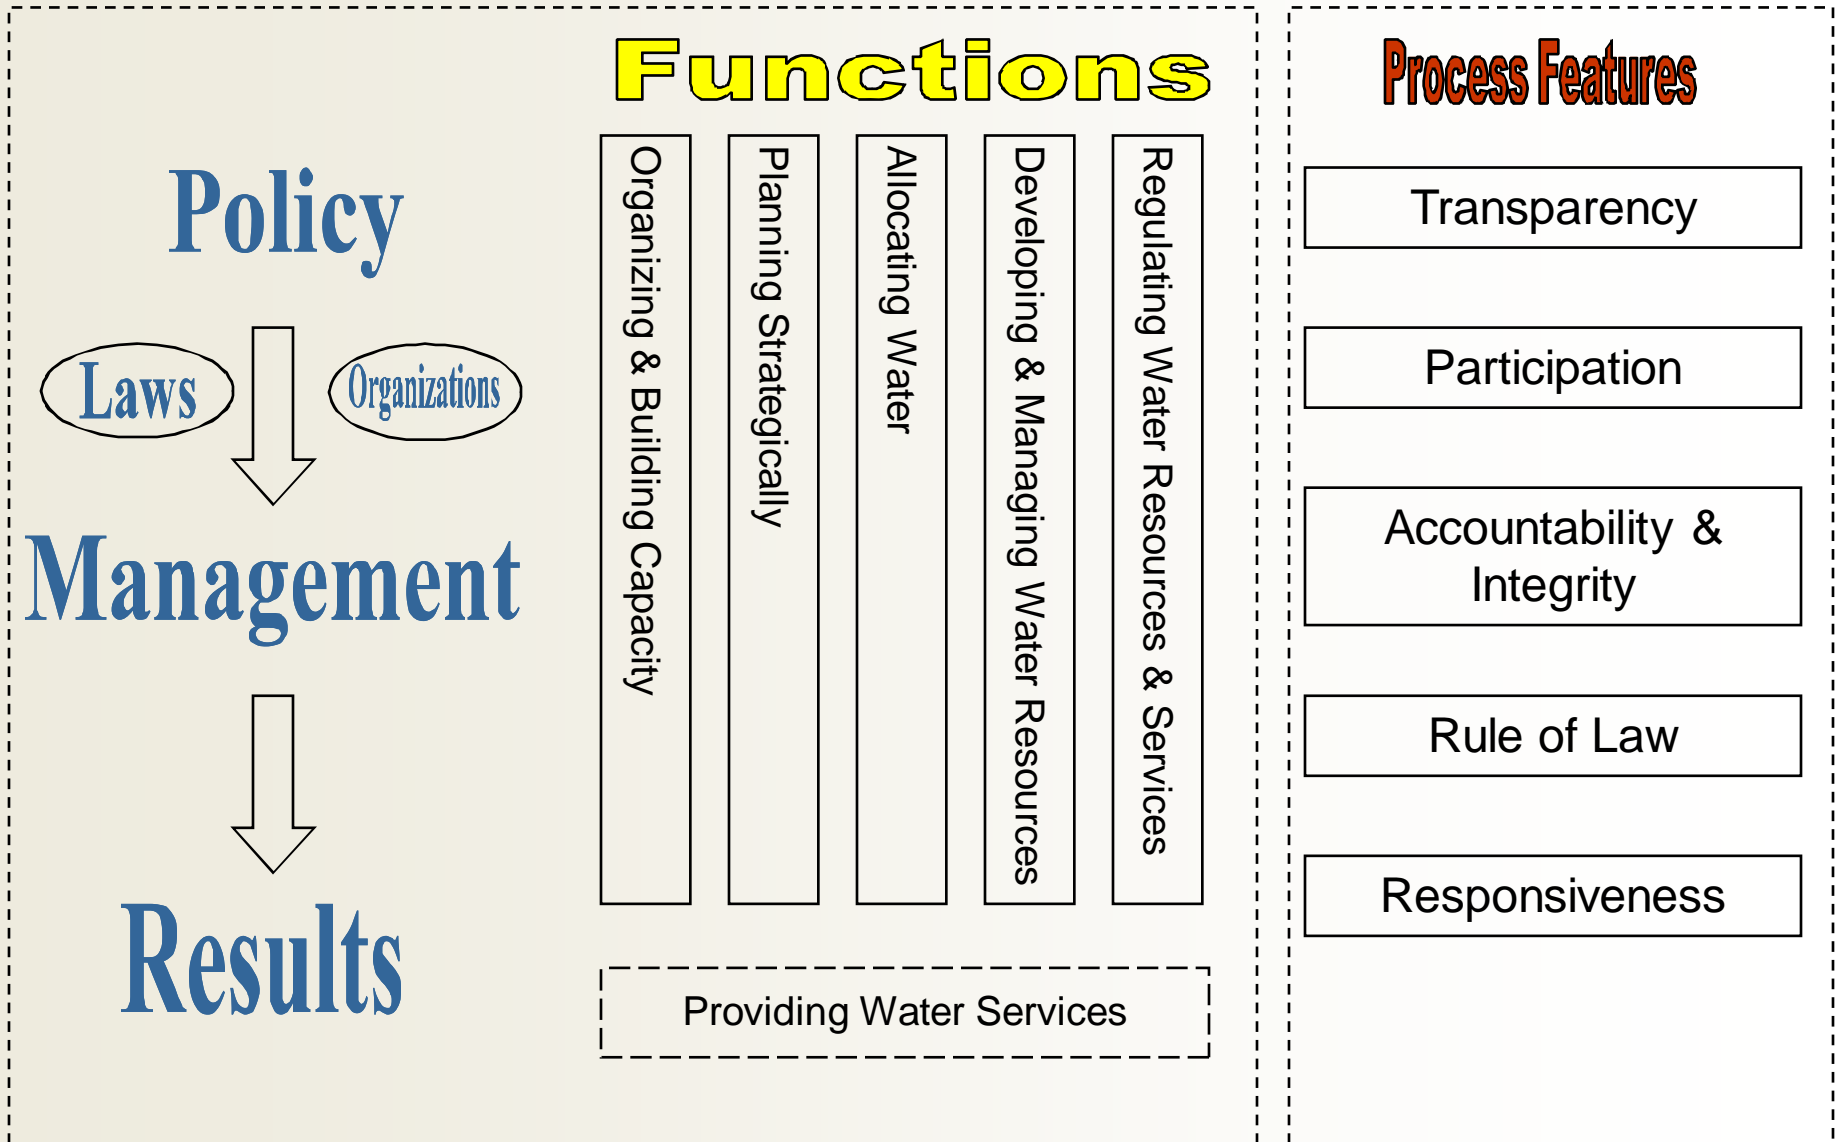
Policy

Laws

Organizations

Management

Results

Functions

Organizing & Building Capacity

Planning Strategically

Allocating Water

Developing & Managing Water Resources

Regulating Water Resources & Services

Providing Water Services

Process Features

Transparency

Participation

Accountability & Integrity

Rule of Law

Responsiveness